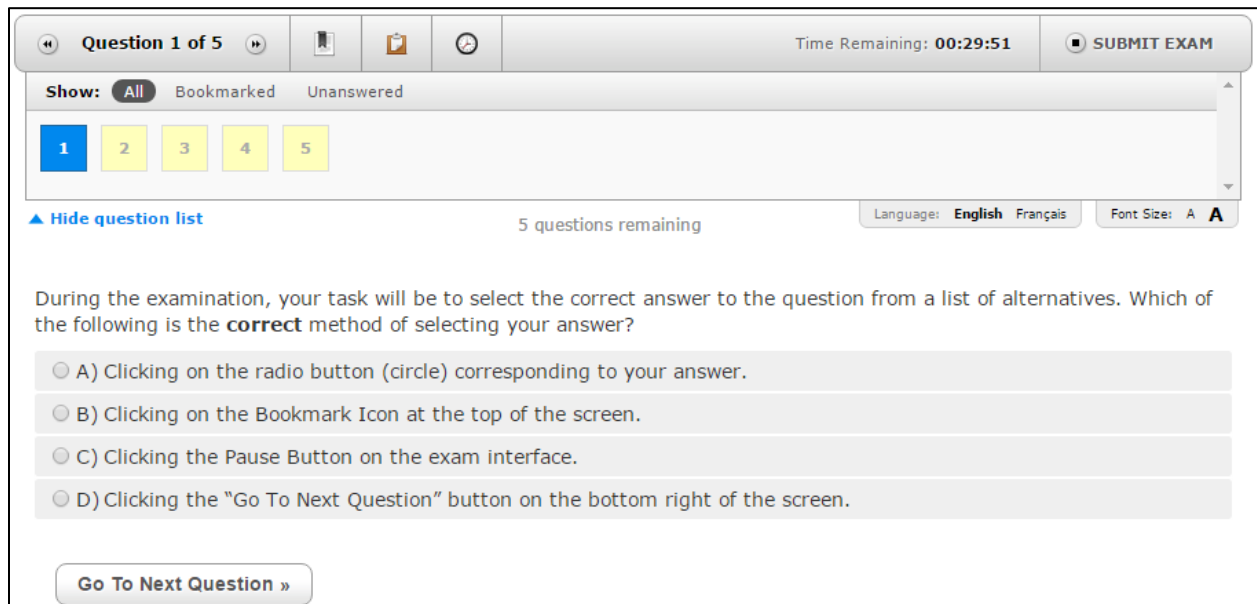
Question 1 of 5

Time Remaining: 00:29:51

SUBMIT EXAM

Show: All Bookmarked Unanswered

1 2 3 4 5

▲ Hide question list

5 questions remaining

Language: English Français

Font Size: A A

During the examination, your task will be to select the correct answer to the question from a list of alternatives. Which of the following is the **correct** method of selecting your answer?

A) Clicking on the radio button (circle) corresponding to your answer.

B) Clicking on the Bookmark Icon at the top of the screen.

C) Clicking the Pause Button on the exam interface.

D) Clicking the "Go To Next Question" button on the bottom right of the screen.

Go To Next Question »